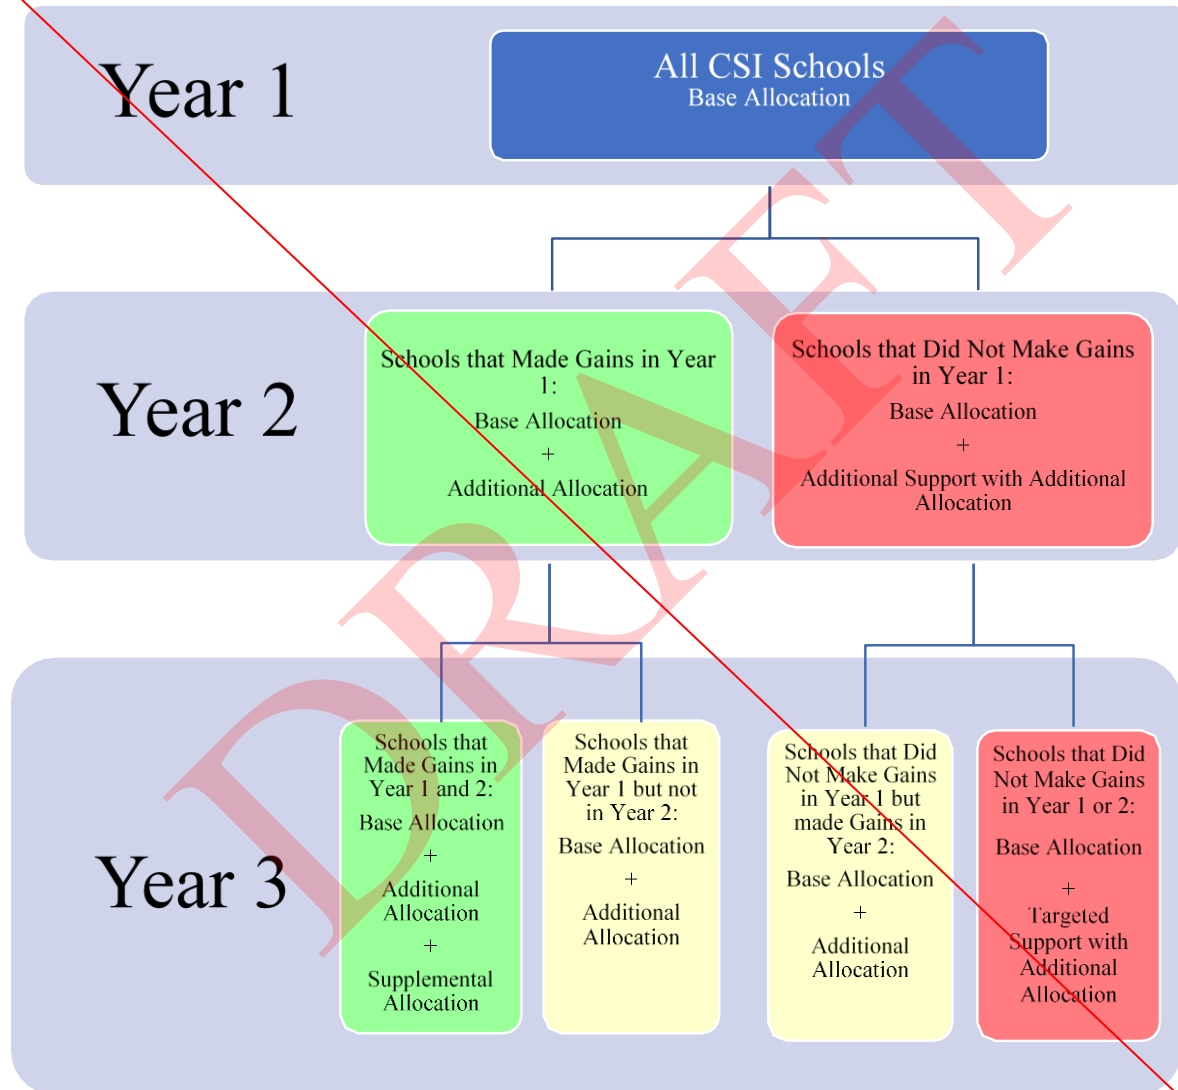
Year 1

All CSI Schools
Base Allocation

Year 2

Schools that Made Gains in Year 1:
Base Allocation
+
Additional Allocation

Schools that Did Not Make Gains in Year 1:
Base Allocation
+
Additional Support with Additional Allocation

Year 3

Schools that Made Gains in Year 1 and 2:
Base Allocation
+
Additional Allocation
+
Supplemental Allocation

Schools that Made Gains in Year 1 but not in Year 2:
Base Allocation
+
Additional Allocation

Schools that Did Not Make Gains in Year 1 but made Gains in Year 2:
Base Allocation
+
Additional Allocation

Schools that Did Not Make Gains in Year 1 or 2:
Base Allocation
+
Targeted Support with Additional Allocation

DRAFT